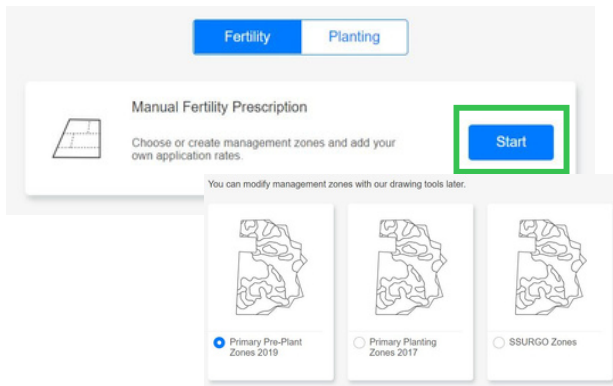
Fertility Planting

Manual Fertility Prescription

Choose or create management zones and add your own application rates.

Start

You can modify management zones with our drawing tools later.

Primary Pre-Plant Zones 2019

Primary Planting Zones 2017

SSURGO Zones